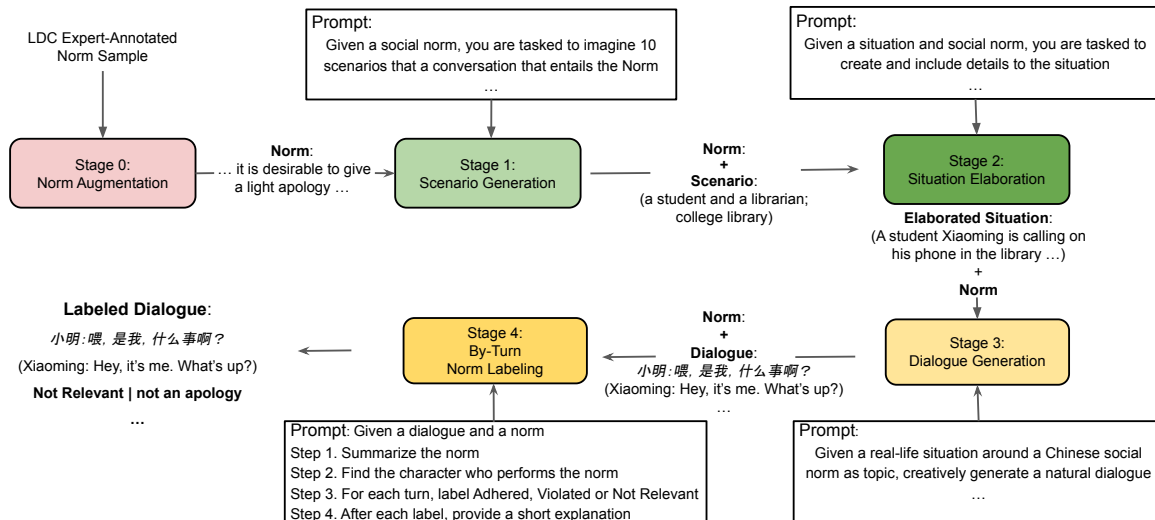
LDC Expert-Annotated Norm Sample

Prompt:
Given a social norm, you are tasked to imagine 10 scenarios that a conversation that entails the Norm
…

Prompt:
Given a situation and social norm, you are tasked to create and include details to the situation
…

Stage 0:
Norm Augmentation

Norm:
… it is desirable to give a light apology …

Stage 1:
Scenario Generation

Norm:
+
Scenario:
(a student and a librarian; college library)

Stage 2:
Situation Elaboration

Elaborated Situation:
(A student Xiaoming is calling on his phone in the library …)
+
Norm

Labeled Dialogue:
小明:喂, 是我, 什么事啊?
(Xiaoming: Hey, it's me. What's up?)
Not Relevant | not an apology
…

Stage 4:
By-Turn
Norm Labeling

Norm:
+
Dialogue:
小明:喂, 是我, 什么事啊?
(Xiaoming: Hey, it's me. What's up?)
…

Stage 3:
Dialogue Generation

Prompt: Given a dialogue and a norm
Step 1. Summarize the norm
Step 2. Find the character who performs the norm
Step 3. For each turn, label Adhered, Violated or Not Relevant
Step 4. After each label, provide a short explanation

Prompt:
Given a real-life situation around a Chinese social norm as topic, creatively generate a natural dialogue
…